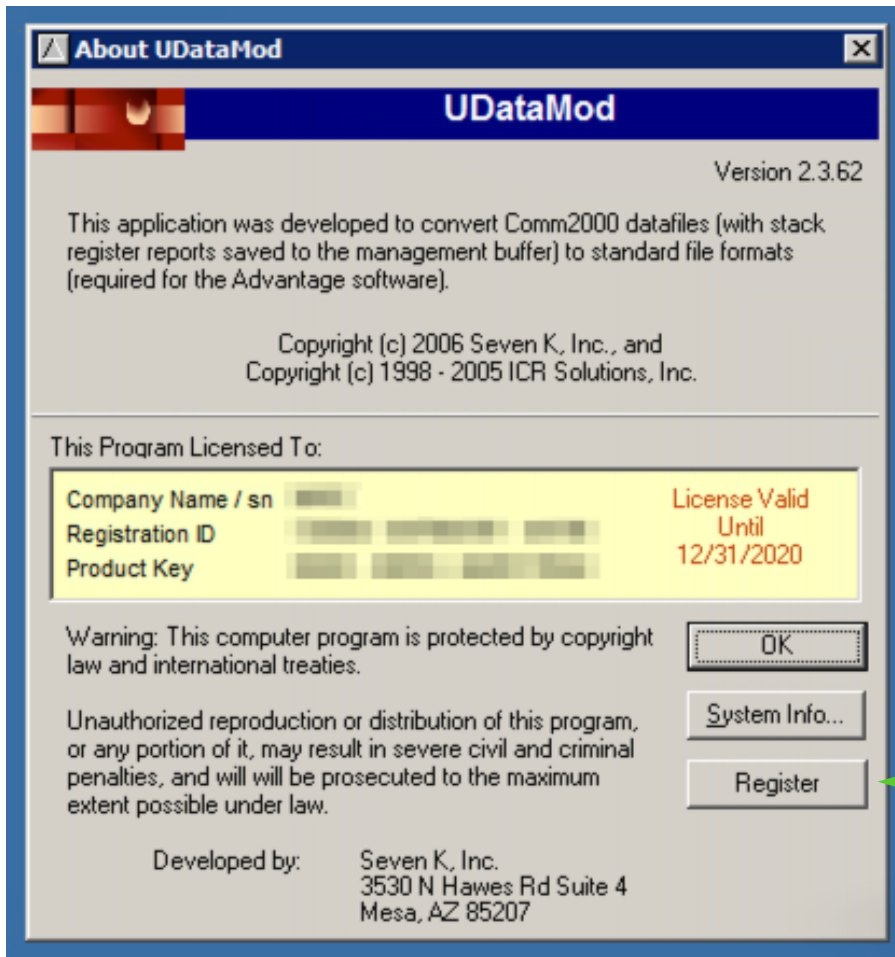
About UDataMod

UDataMod

Version 2.3.62

This application was developed to convert Comm2000 datafiles (with stack register reports saved to the management buffer) to standard file formats (required for the Advantage software).

Copyright (c) 2006 Seven K, Inc., and
Copyright (c) 1998 - 2005 ICR Solutions, Inc.

This Program Licensed To:

Company Name / sn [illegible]
Registration ID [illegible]
Product Key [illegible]

License Valid Until 12/31/2020

Warning: This computer program is protected by copyright law and international treaties.

OK

System Info...

Unauthorized reproduction or distribution of this program, or any portion of it, may result in severe civil and criminal penalties, and will will be prosecuted to the maximum extent possible under law.

Register

Developed by: Seven K, Inc.
3530 N Hawes Rd Suite 4
Mesa, AZ 85207